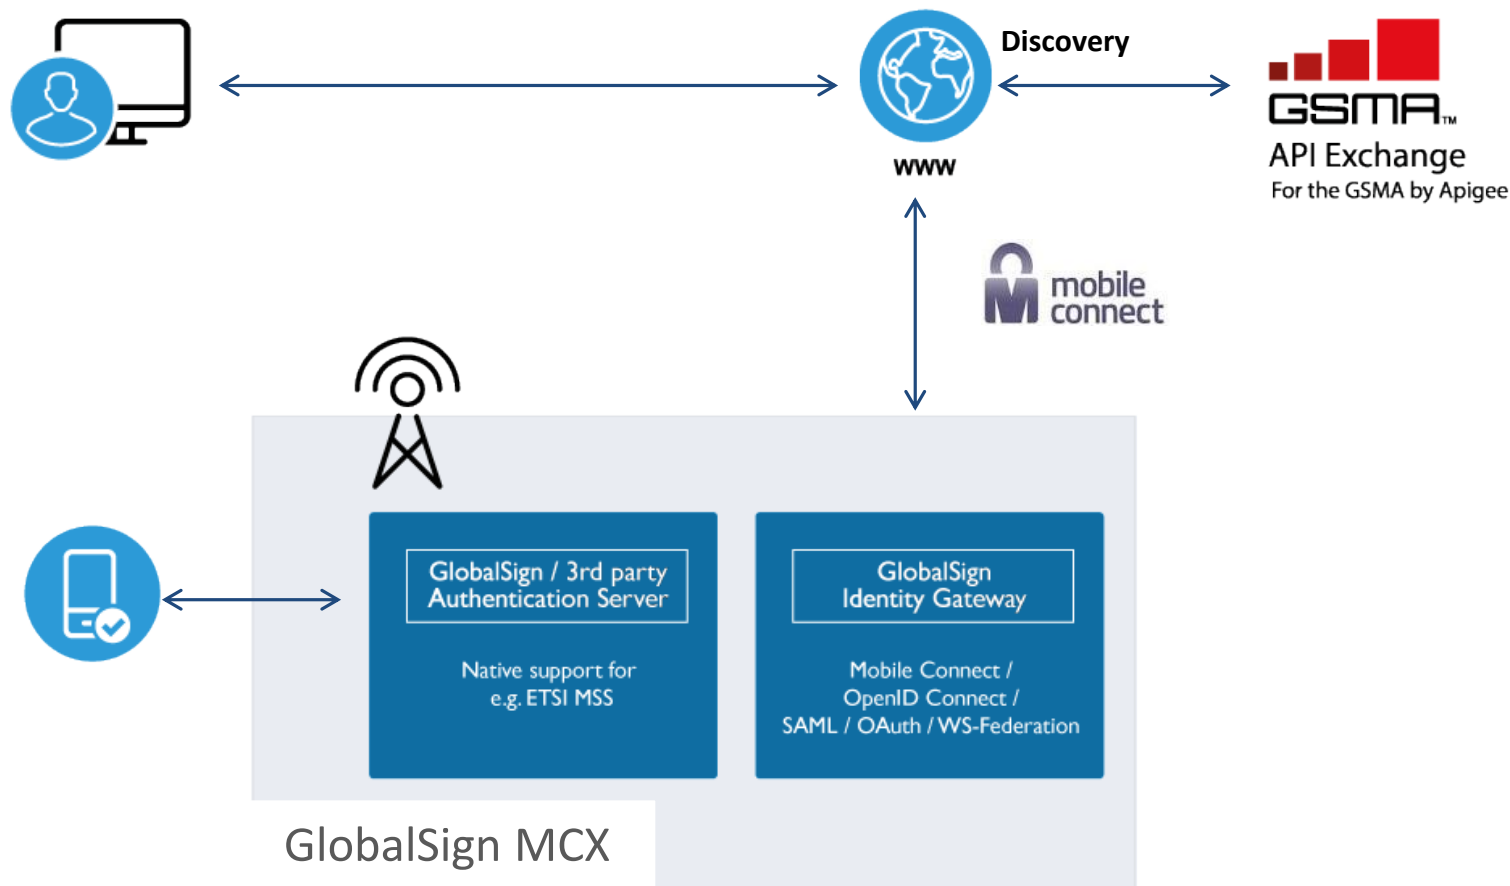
Discovery

www

GSMA™
API Exchange
For the GSMA by Apigee

mobile connect

GlobalSign / 3rd party Authentication Server

Native support for e.g. ETSI MSS

GlobalSign Identity Gateway

Mobile Connect / OpenID Connect / SAML / OAuth / WS-Federation

GlobalSign MCX